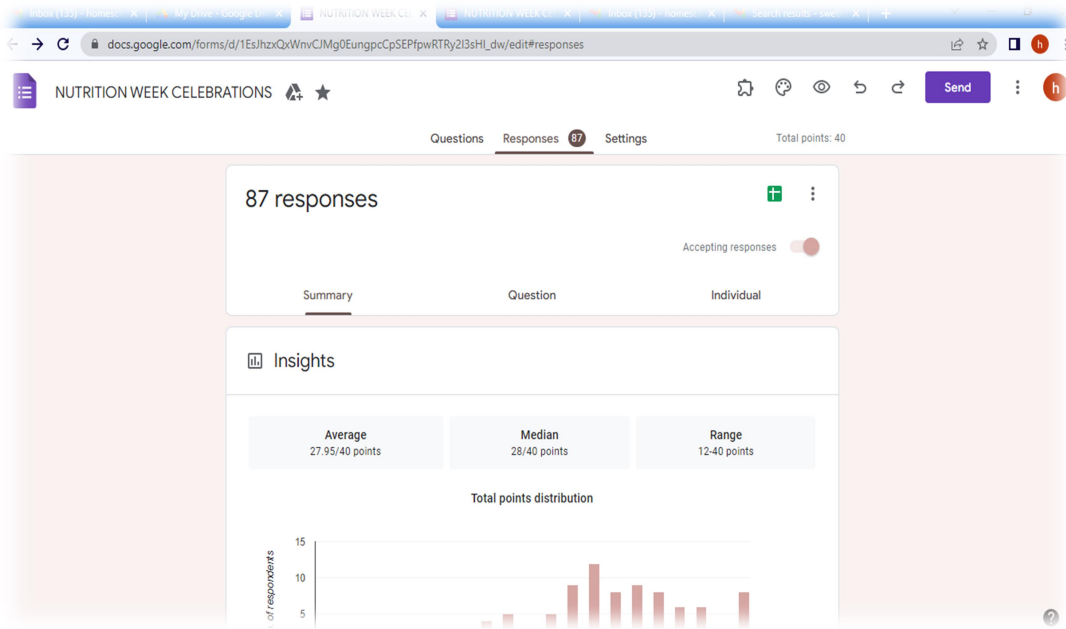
Inbox (135) - homes | My Drive - Google D | NUTRITION WEEK CE | NUTRITION WEEK CE | Inbox (135) - homes | Search results - swe

docs.google.com/forms/d/1EsJhzxQxWnvCJMg0EungpcCpSEPfpwRTRy2I3sHI_dw/edit#responses

NUTRITION WEEK CELEBRATIONS

Send

Questions Responses 87 Settings Total points: 40

87 responses

Accepting responses

Summary Question Individual

Insights

| Average | Median | Range |
|---|---|---|
| 27.95/40 points | 28/40 points | 12-40 points |

Total points distribution

15
10
5

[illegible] of respondents